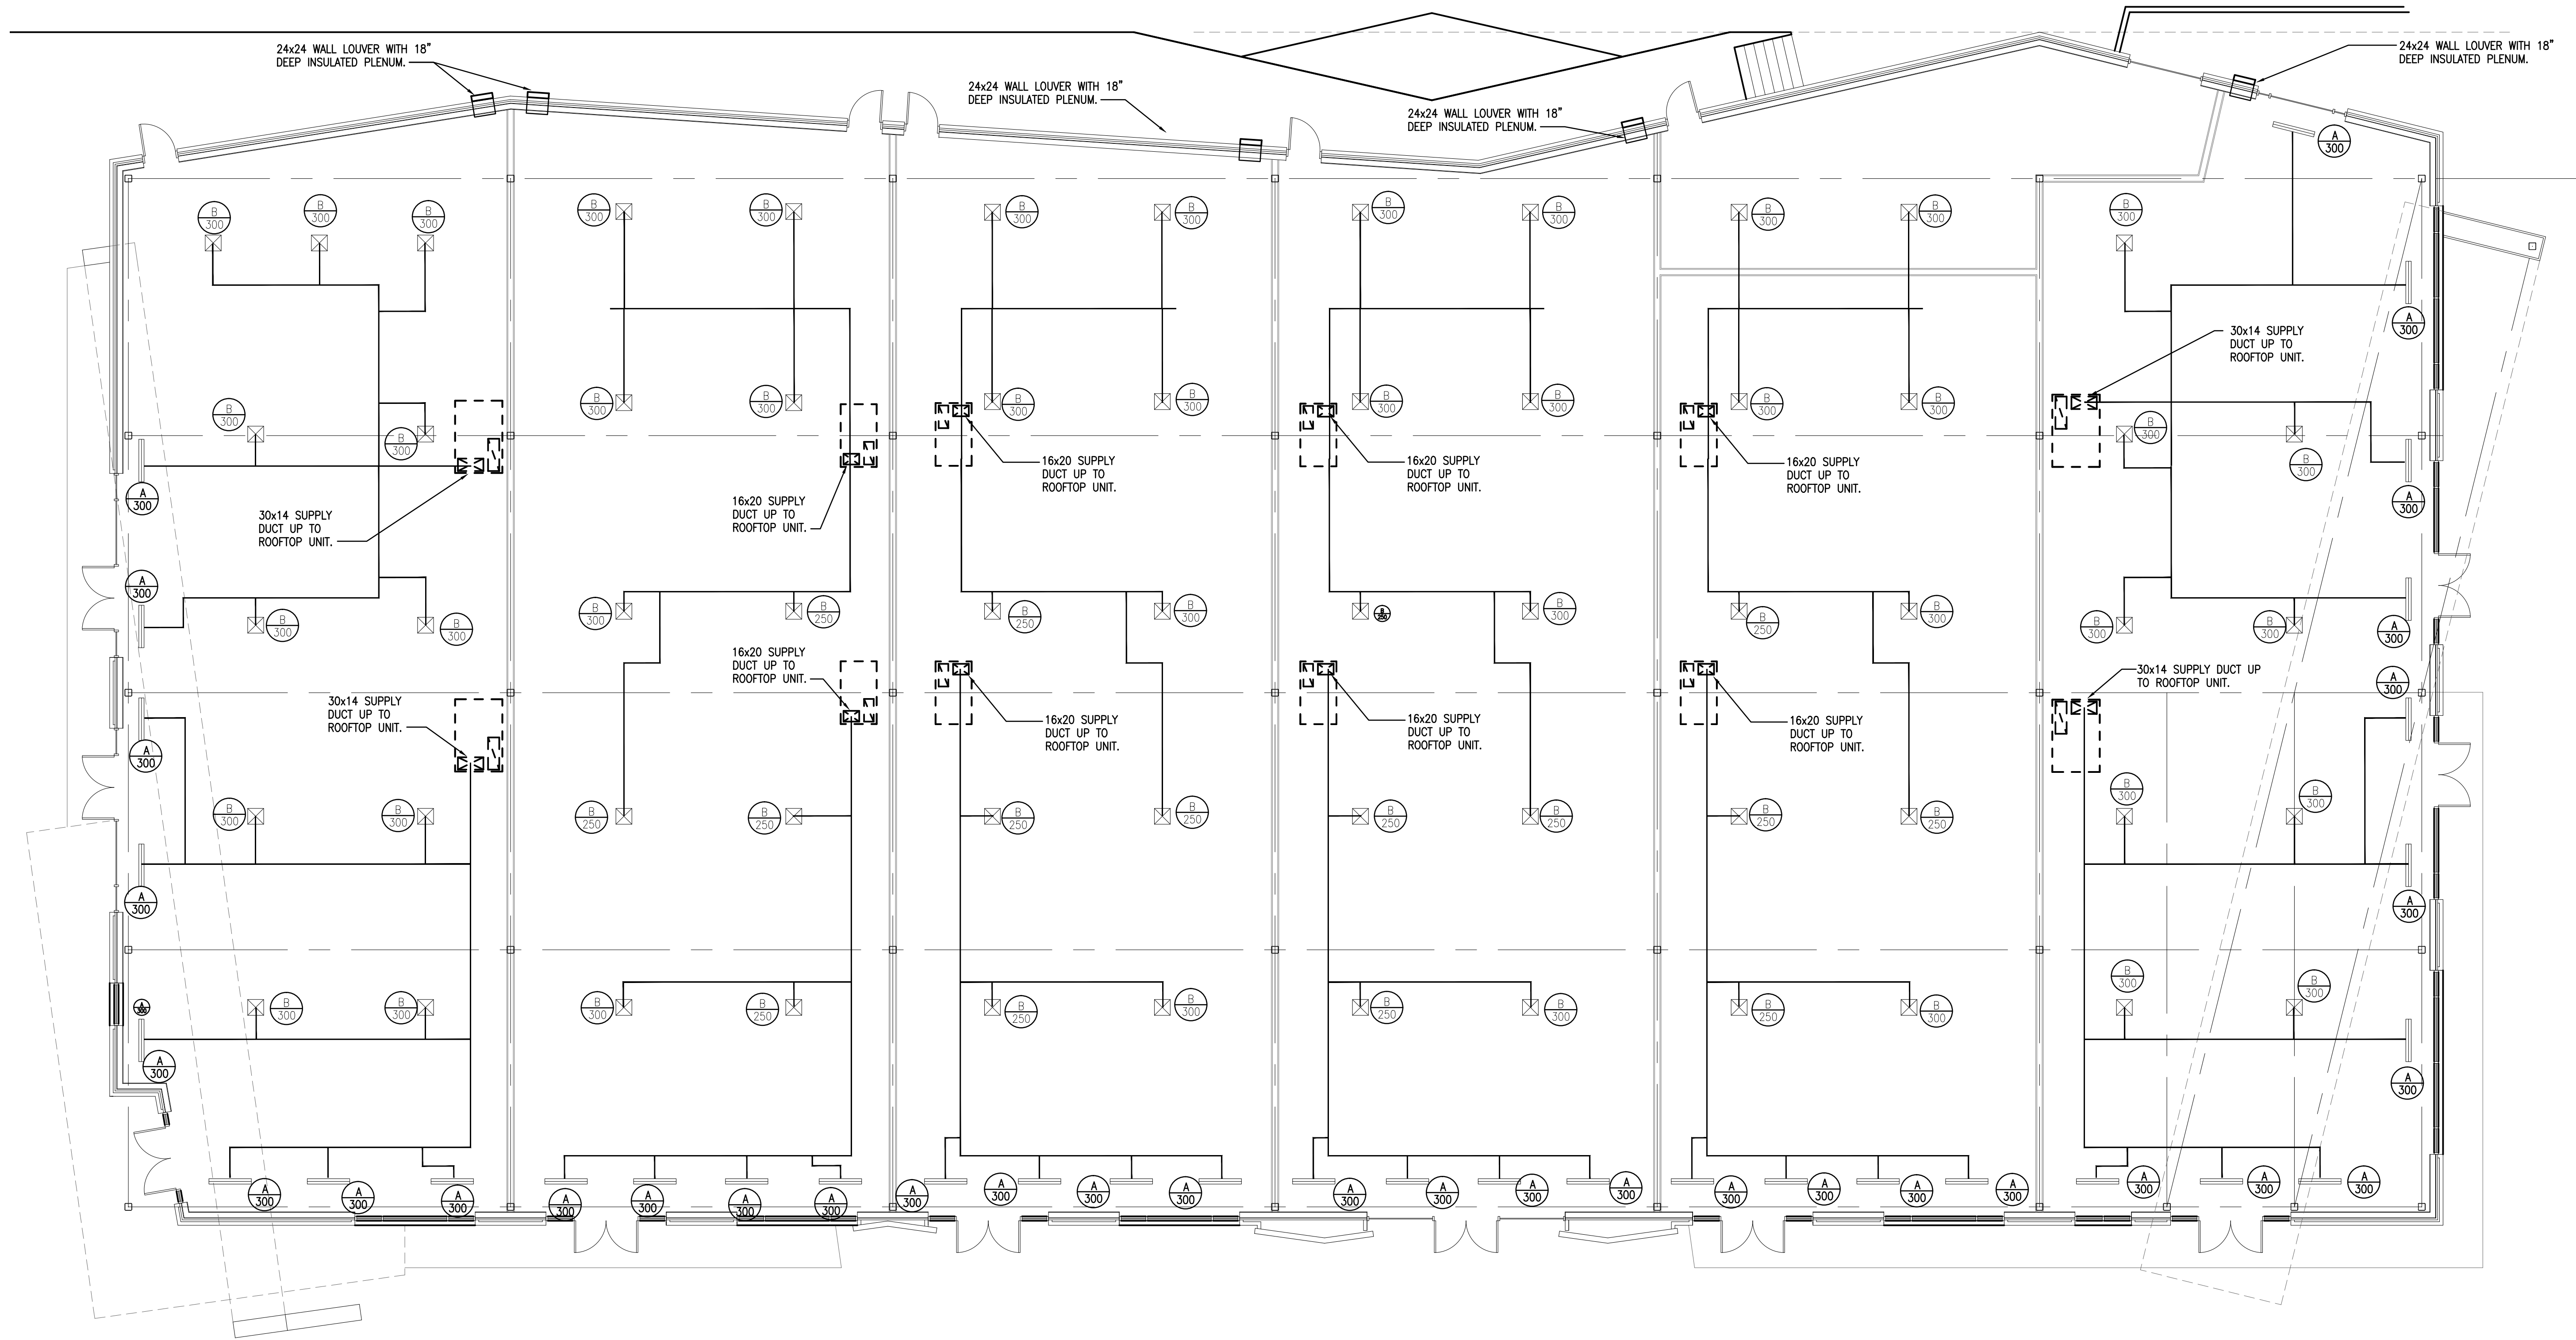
24x24 WALL LOUVER WITH 18" DEEP INSULATED PLENUM.

24x24 WALL LOUVER WITH 18" DEEP INSULATED PLENUM.

24x24 WALL LOUVER WITH 18" DEEP INSULATED PLENUM.

24x24 WALL LOUVER WITH 18" DEEP INSULATED PLENUM.

A 300

B 300 B 300 B 300 B 300 B 300 B 300 B 300 B 300 B 300 B 300 B 300 B 300 B 300 B 300 B 300

A 300

30x14 SUPPLY DUCT UP TO ROOFTOP UNIT.

B 300 B 300 B 300 B 300 B 300 B 300 B 300 B 300 B 300 B 300 B 300 B 300 B 300 B 300

16x20 SUPPLY DUCT UP TO ROOFTOP UNIT.

16x20 SUPPLY DUCT UP TO ROOFTOP UNIT.

16x20 SUPPLY DUCT UP TO ROOFTOP UNIT.

16x20 SUPPLY DUCT UP TO ROOFTOP UNIT.

30x14 SUPPLY DUCT UP TO ROOFTOP UNIT.

A 300

A 300

A 300

B 300 B 300 B 300 B 250 B 250 B 300 B 300 B 300 B 300 B 250 B 300 B 300 B 300

A 300

16x20 SUPPLY DUCT UP TO ROOFTOP UNIT.

30x14 SUPPLY DUCT UP TO ROOFTOP UNIT.

16x20 SUPPLY DUCT UP TO ROOFTOP UNIT.

16x20 SUPPLY DUCT UP TO ROOFTOP UNIT.

16x20 SUPPLY DUCT UP TO ROOFTOP UNIT.

30x14 SUPPLY DUCT UP TO ROOFTOP UNIT.

A 300

A 300

B 300 B 300 B 250 B 250 B 250 B 250 B 250 B 250 B 250 B 250 B 300 B 300

A 300

A 300

B 300 B 300 B 300 B 250 B 250 B 300 B 250 B 300 B 250 B 300 B 300 B 300

A 300

A 300

A 300 A 300 A 300 A 300 A 300 A 300 A 300 A 300 A 300 A 300 A 300 A 300 A 300 A 300 A 300 A 300 A 300 A 300 A 300